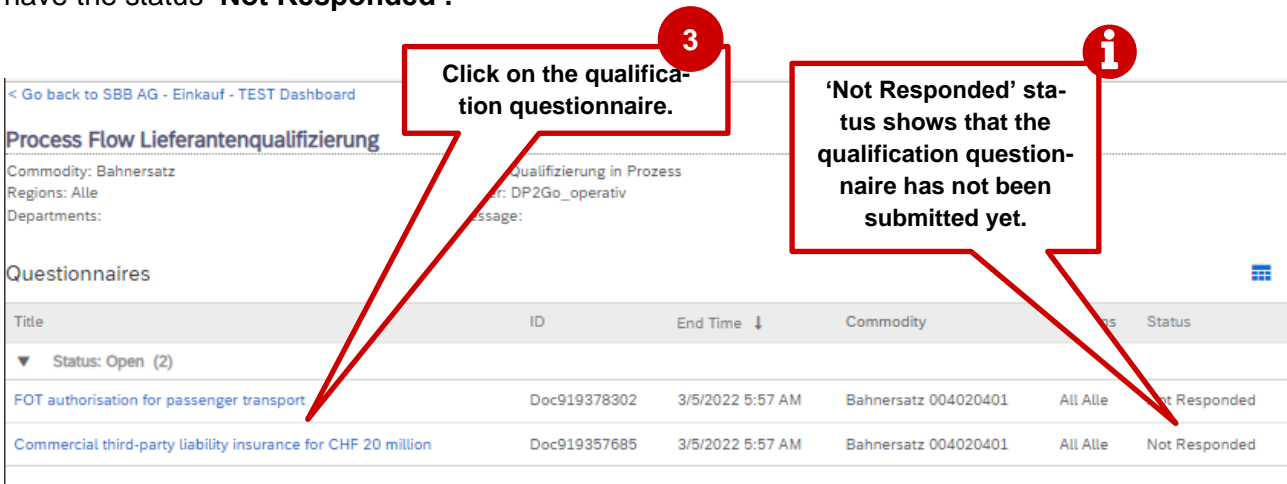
have the status 'Not Responded'.

3

Click on the qualification questionnaire.

'Not Responded' status shows that the qualification questionnaire has not been submitted yet.

< Go back to SBB AG - Einkauf - TEST Dashboard

Process Flow Lieferantenqualifizierung

Commodity: Bahnersatz
Regions: Alle
Departments:

Qualifizierung in Prozess
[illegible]r: DP2Go_operativ
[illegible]ssage:

Questionnaires

| Title | ID | End Time ↓ | Commodity | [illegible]s | Status |
|---|---|---|---|---|---|
| ▼ Status: Open (2) | | | | | |
| FOT authorisation for passenger transport | Doc919378302 | 3/5/2022 5:57 AM | Bahnersatz 004020401 | All Alle | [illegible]ot Responded |
| Commercial third-party liability insurance for CHF 20 million | Doc919357685 | 3/5/2022 5:57 AM | Bahnersatz 004020401 | All Alle | Not Responded |